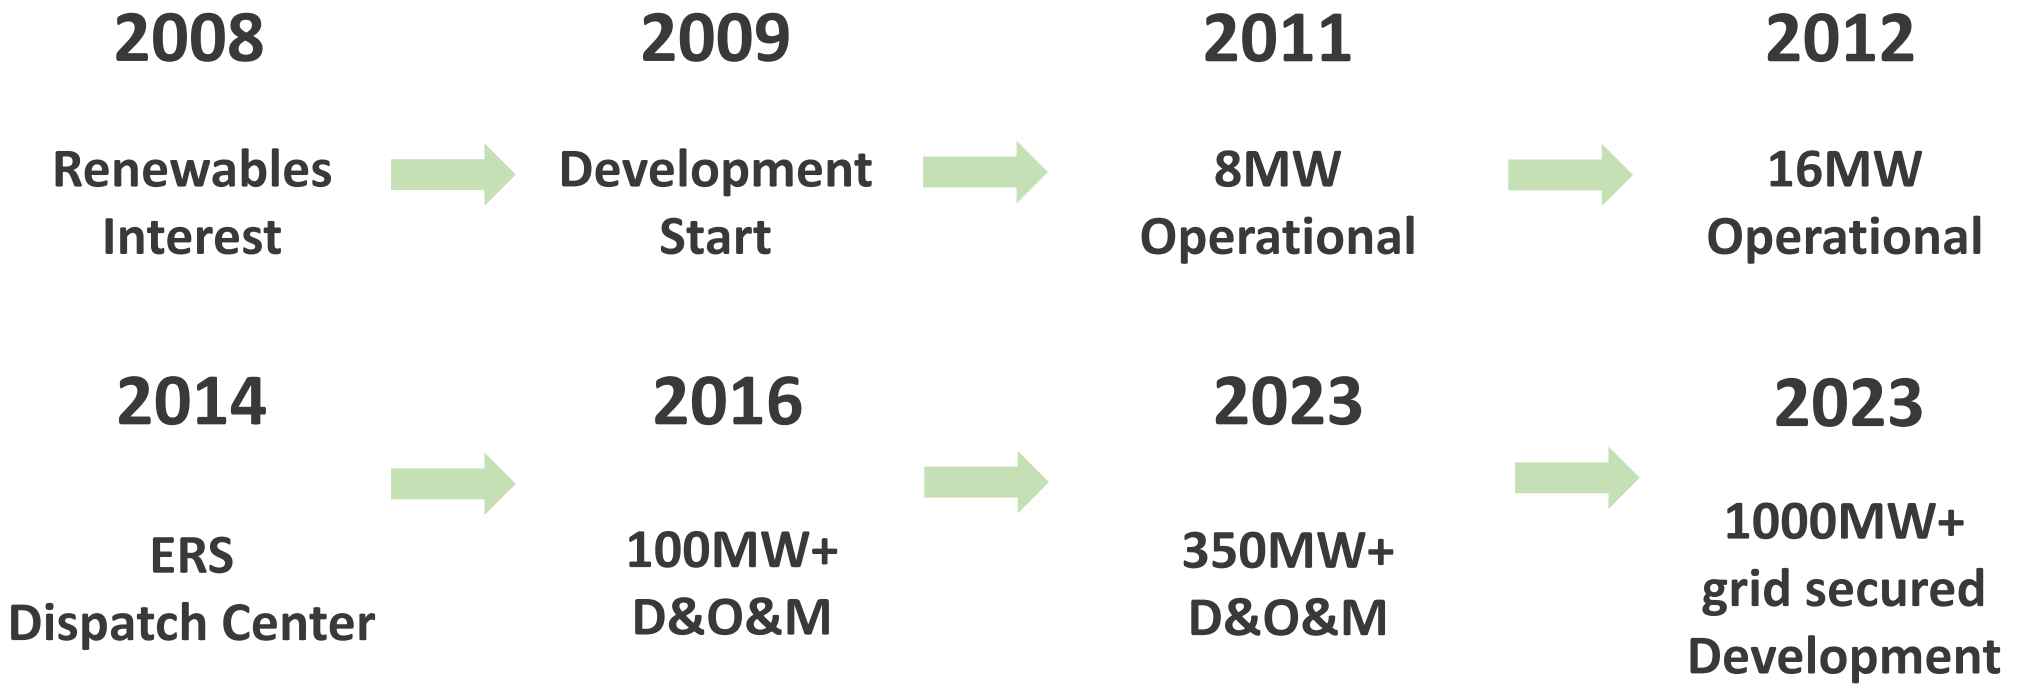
2008

Renewables Interest

2009

Development Start

2011

8MW Operational

2012

16MW Operational

2014

ERS Dispatch Center

2016

100MW+ D&O&M

2023

350MW+ D&O&M

2023

1000MW+ grid secured Development